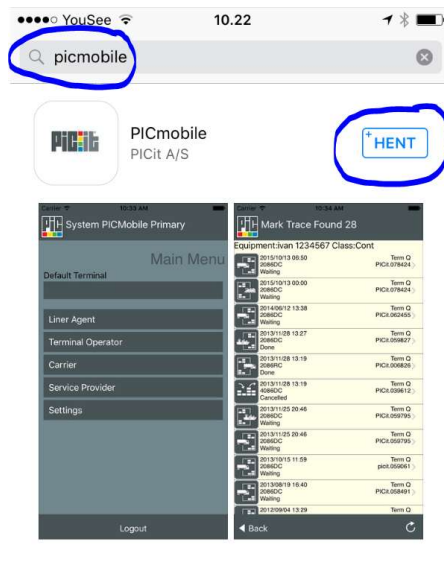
●●●●○ YouSee 10.22

picmobile

PICit

PICmobile
PICit A/S

+HENT

Carrier 10:33 AM

System PICMobile Primary

Main Menu

Default Terminal

Liner Agent

Terminal Operator

Carrier

Service Provider

Settings

Logout

Carrier 10:34 AM

Mark Trace Found 28

Equipment:ivan 1234567 Class:Cont

2015/10/13 00:50 2086DC Waiting Term Q PICit:078424

2015/10/13 00:00 2086DC Waiting Term Q PICit:078424

2014/06/12 13:38 2086DC Waiting Term Q PICit:062455

2013/11/28 13:27 2086DC Done Term Q PICit:059827

2013/11/28 13:19 2086RC Done Term Q PICit:006826

2013/11/28 13:19 4086DC Cancelled Term Q PICit:039612

2013/11/25 20:46 2086DC Waiting Term Q PICit:059795

2013/11/25 20:46 2086DC Waiting Term Q PICit:059795

2013/10/15 11:59 2086DC Waiting Term Q picit:059061

2013/08/19 16:40 2086DC Waiting Term Q PICit:058491

2012/09/04 13:29 Term Q

Back